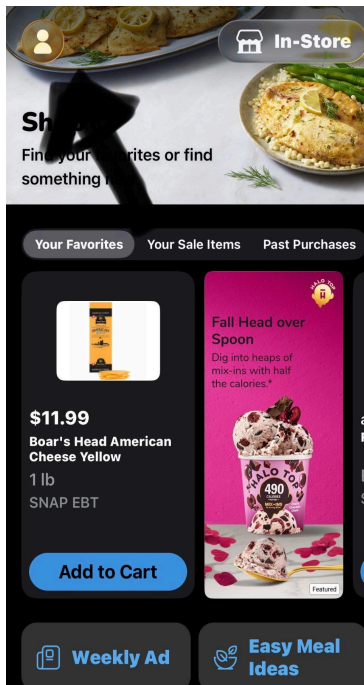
In-Store

Sh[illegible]

Find your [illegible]orites or find something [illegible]

Your Favorites

Your Sale Items

Past Purchases

$11.99

Boar's Head American Cheese Yellow

1 lb

SNAP EBT

Add to Cart

Fall Head over Spoon

Dig into heaps of mix-ins with half the calories.*

HALO TOP

490

Featured

Weekly Ad

Easy Meal Ideas